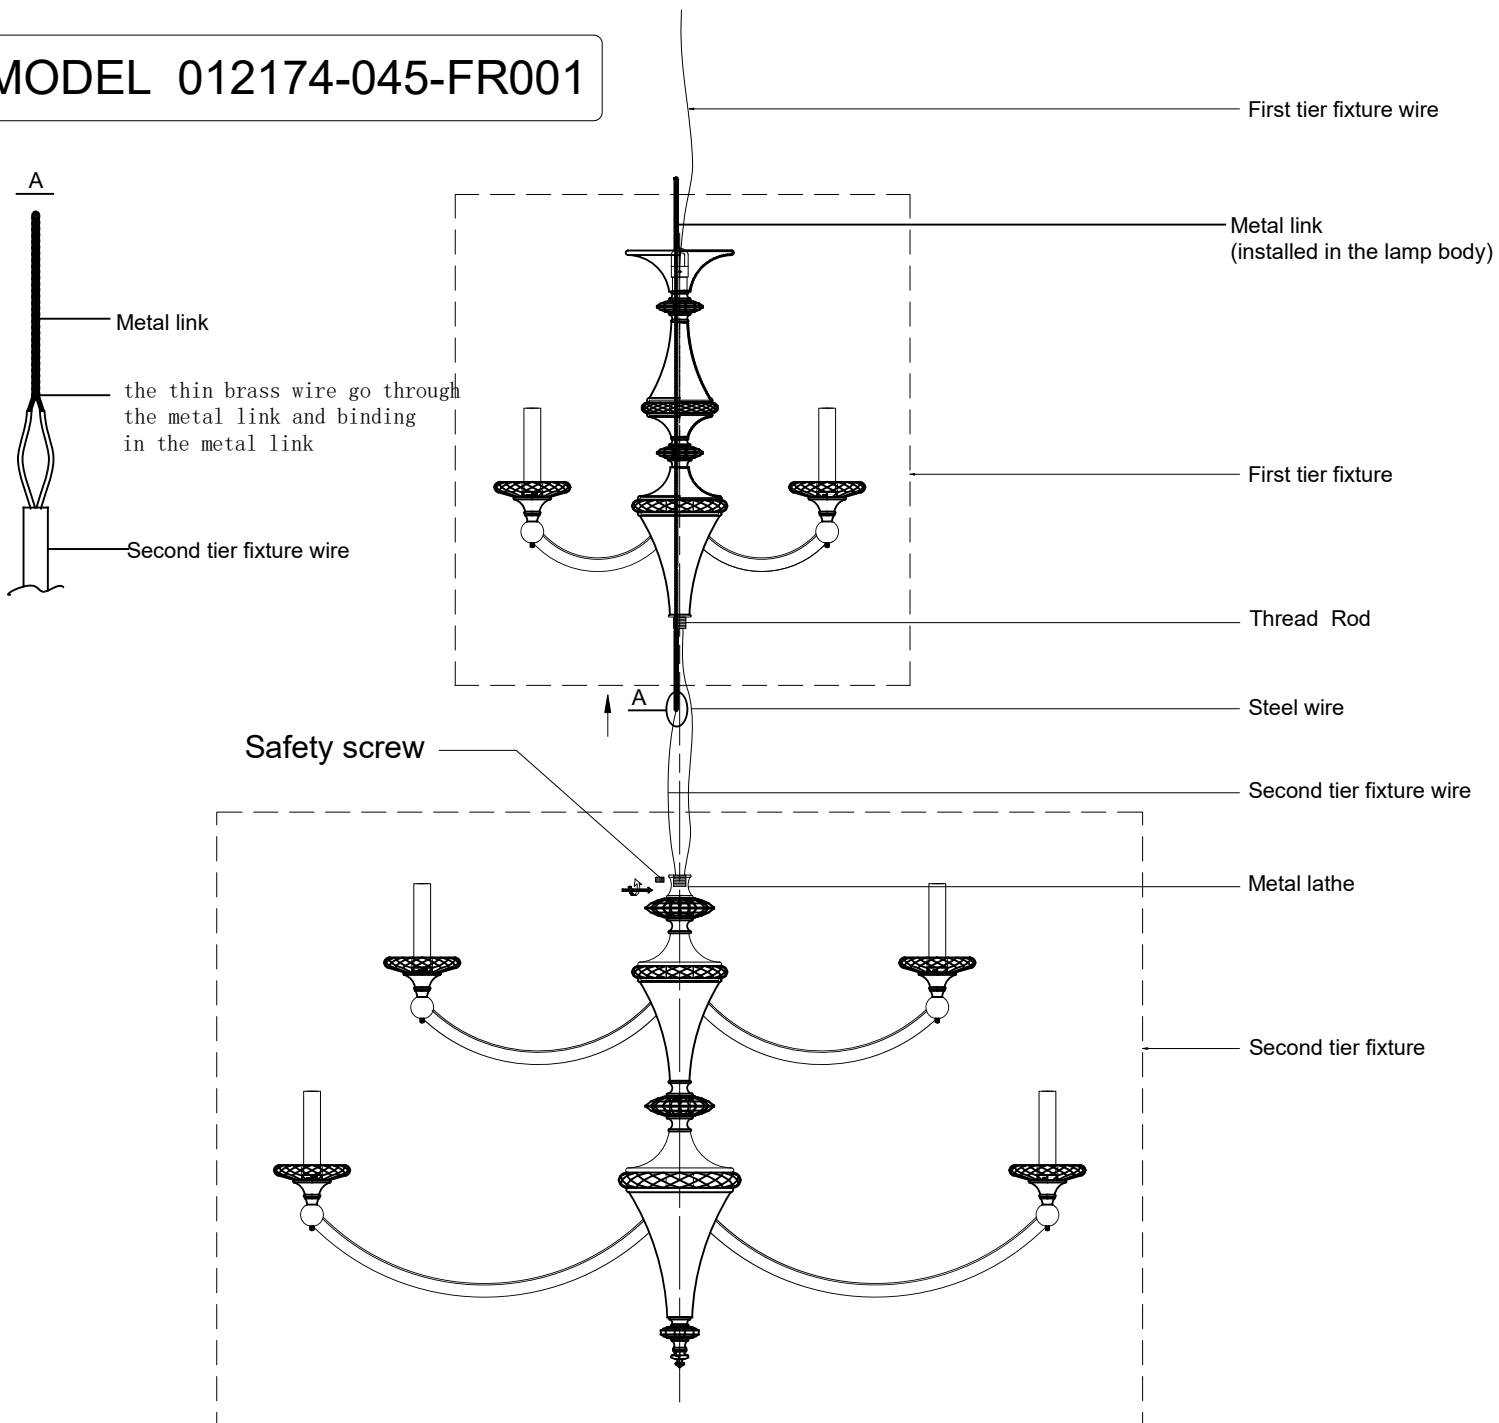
MODEL 012174-045-FR001

A

Metal link

the thin brass wire go through the metal link and binding in the metal link

Second tier fixture wire

First tier fixture wire

Metal link
(installed in the lamp body)

First tier fixture

Thread Rod

A

Steel wire

Safety screw

Second tier fixture wire

Metal lathe

Second tier fixture